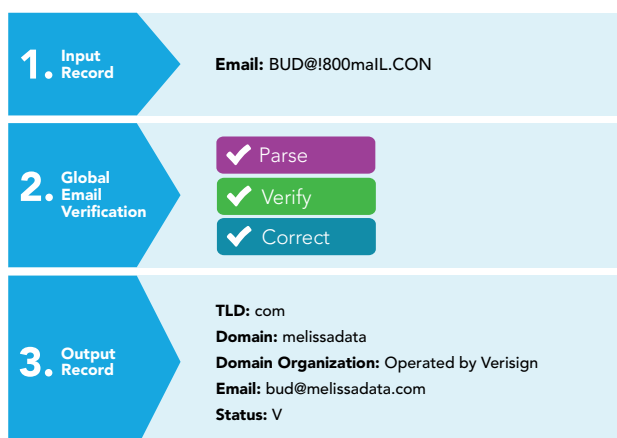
1. Input Record

Email: BUD@!800maIL.CON

2. Global Email Verification

Parse

Verify

Correct

3. Output Record

TLD: com

Domain: melissadata

Domain Organization: Operated by Verisign

Email: bud@melissadata.com

Status: V